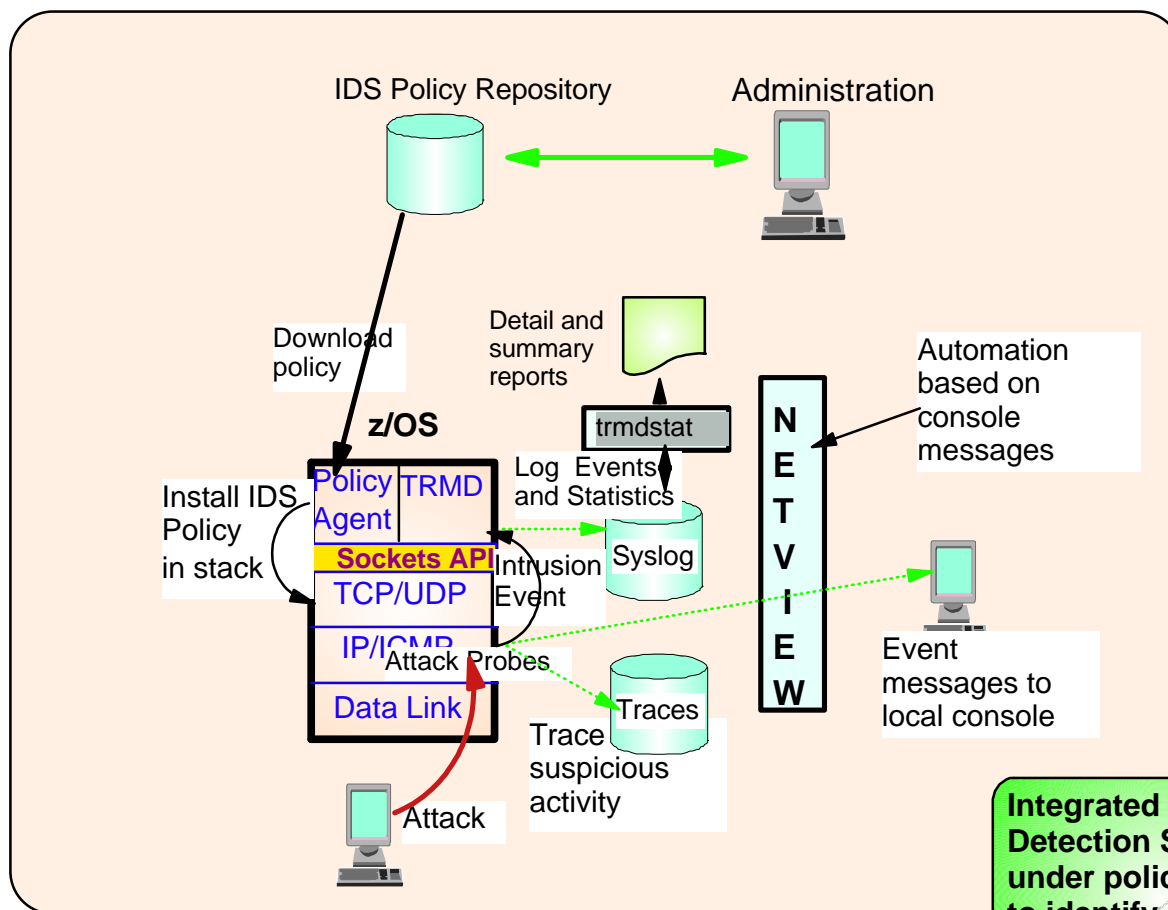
IDS Policy Repository

Administration

Download policy

Detail and summary reports

trmdstat

z/OS

Automation based on console messages

N E T V I E W

Policy Agent

TRMD

Log Events and Statistics

Install IDS Policy in stack

Sockets API

TCP/UDP

Intrusion Event

Syslog

IP/ICMP

Attack Probes

Data Link

Traces

Event messages to local console

Trace suspicious activity

Attack

Integrated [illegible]
Detection S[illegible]
under polic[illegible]
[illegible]